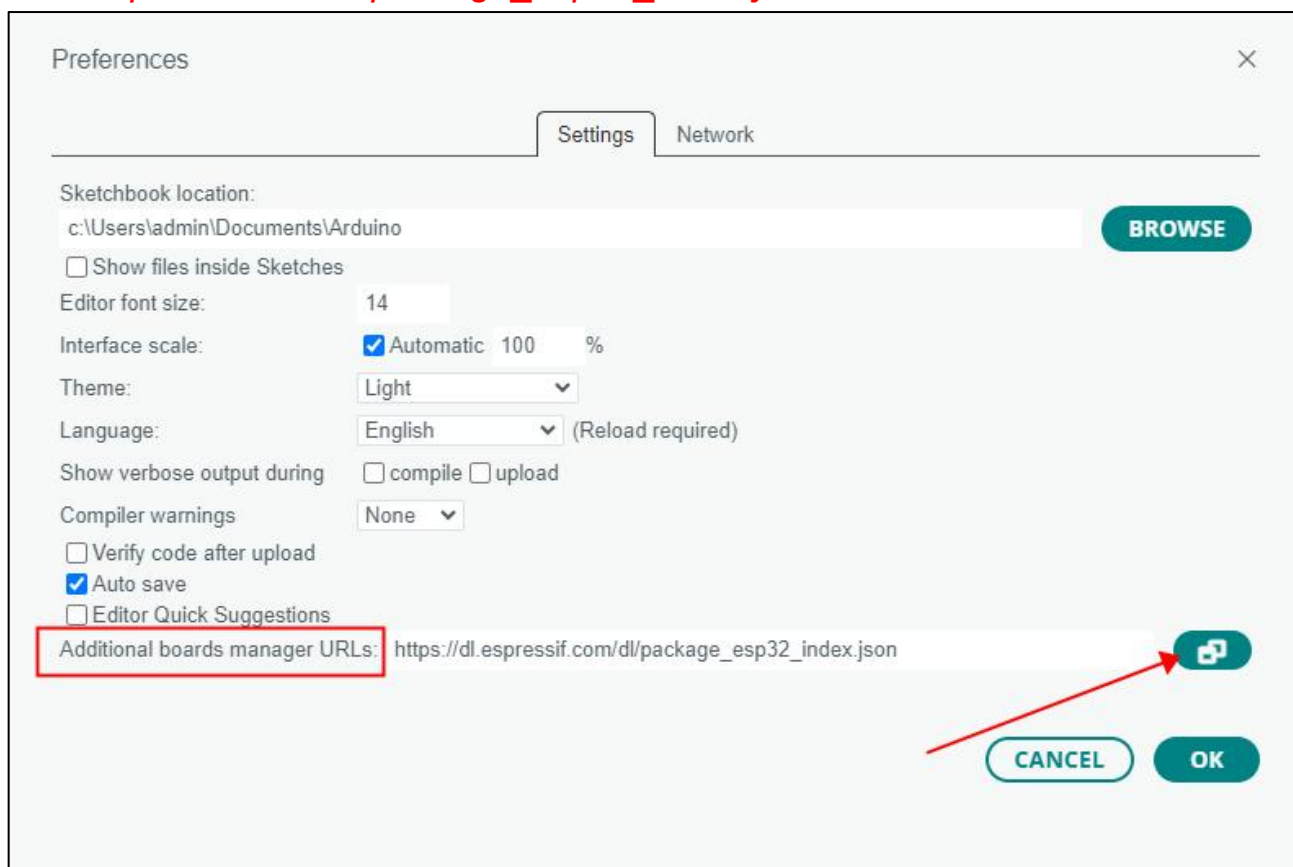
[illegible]

Preferences

×

Settings Network

Sketchbook location:
c:\Users\admin\Documents\Arduino
BROWSE

Show files inside Sketches

Editor font size: 14

Interface scale: Automatic 100 %

Theme: Light

Language: English (Reload required)

Show verbose output during compile upload

Compiler warnings None

Verify code after upload
Auto save
Editor Quick Suggestions

Additional boards manager URLs: https://dl.espressif.com/dl/package_esp32_index.json

CANCEL OK